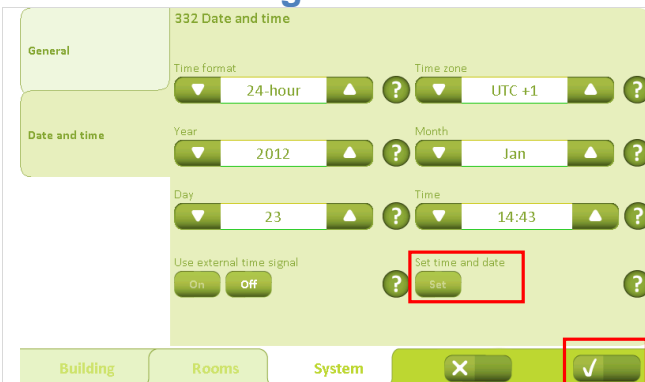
332 Date and time

General

Date and time

Time format
24-hour
?

Time zone
UTC +1
?

Year
2012
?

Month
Jan
?

Day
23
?

Time
14:43
?

Use external time signal
On Off
?

Set time and date
Set
?

Building
Rooms
System
✕
✓